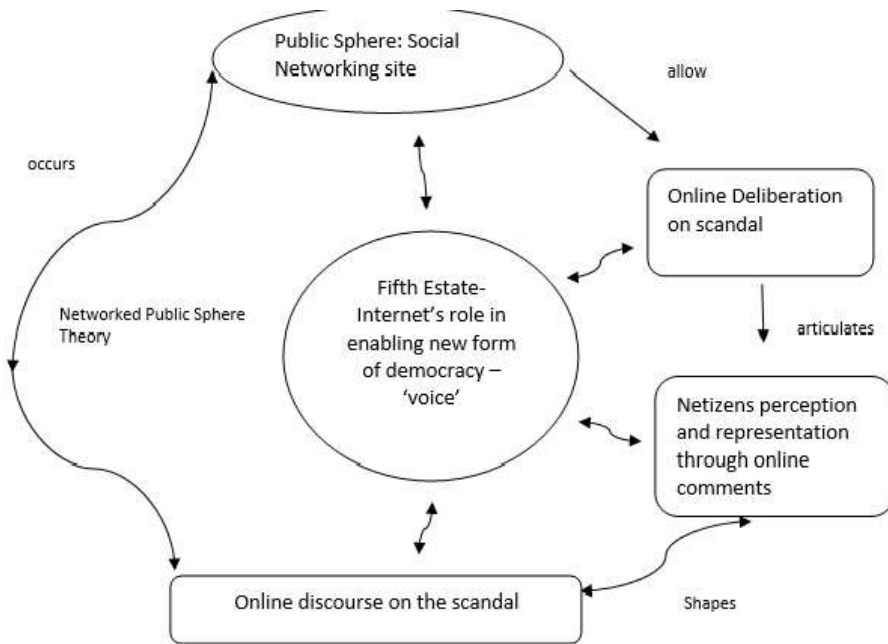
Public Sphere: Social Networking site

allow

occurs

Online Deliberation on scandal

Networked Public Sphere Theory

Fifth Estate- Internet's role in enabling new form of democracy – 'voice'

articulates

Netizens perception and representation through online comments

Online discourse on the scandal

Shapes